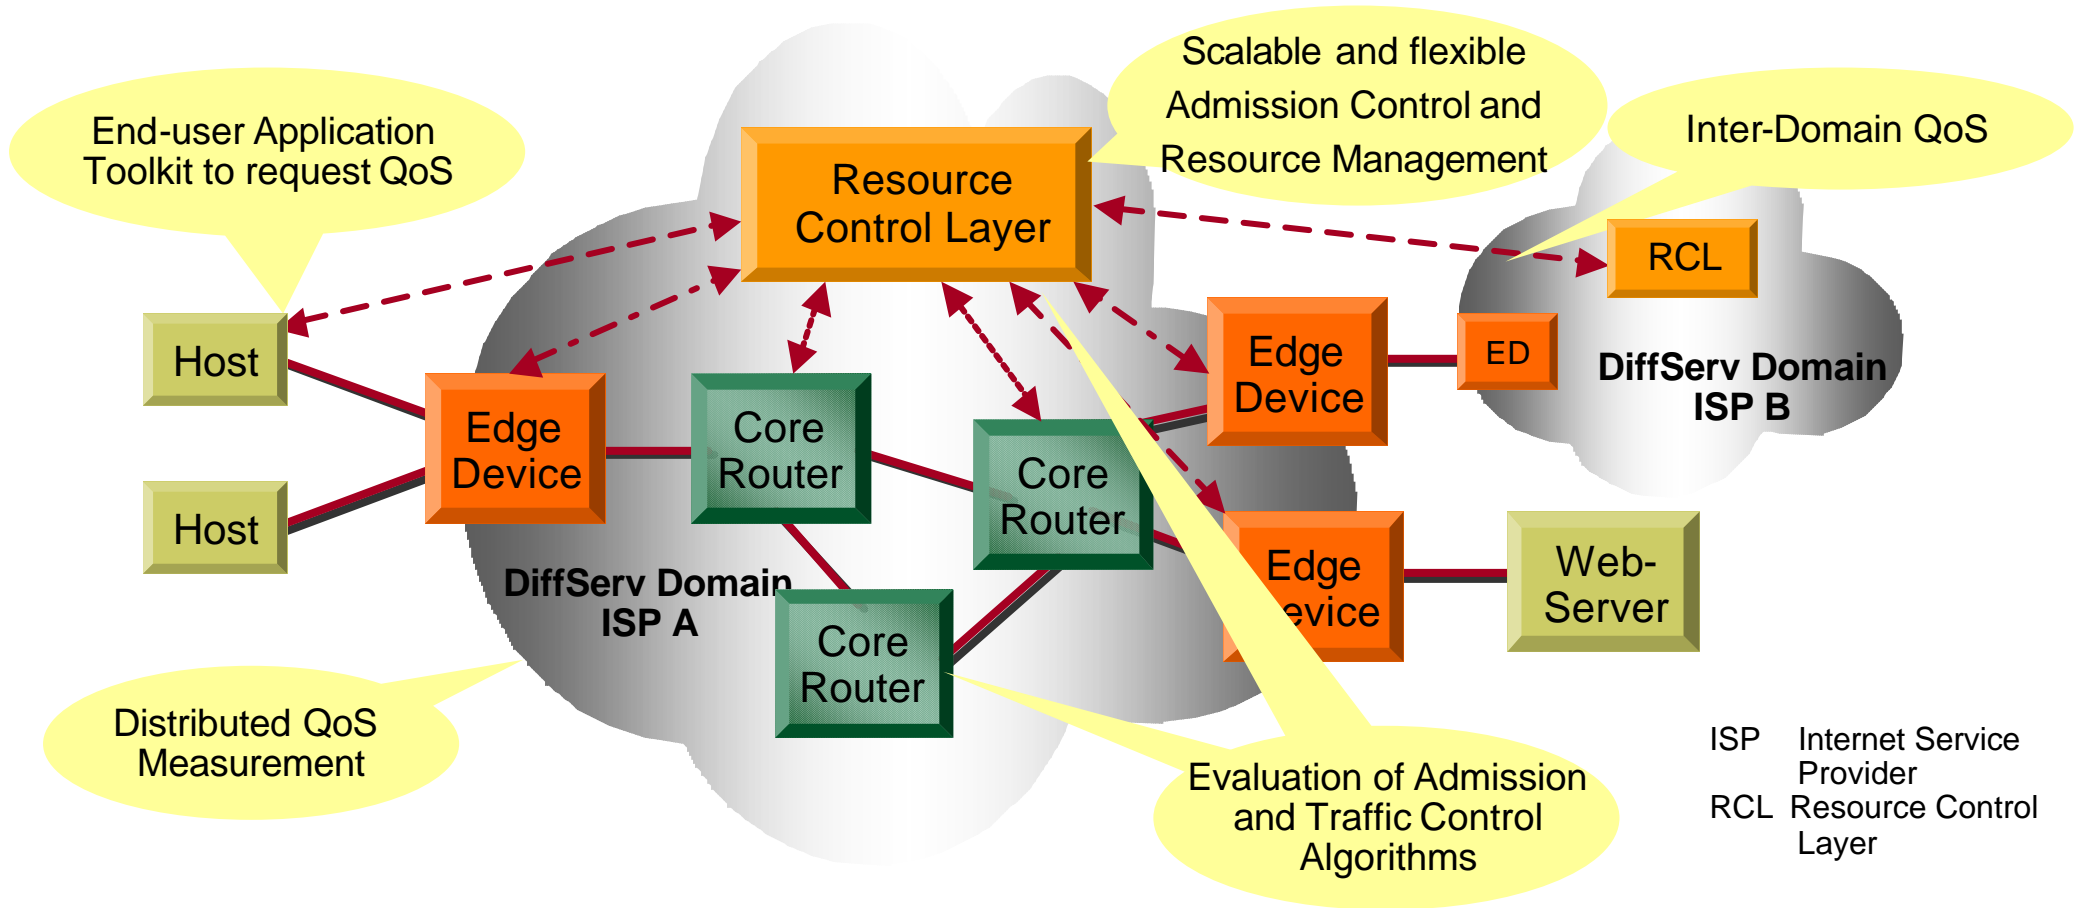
End-user Application Toolkit to request QoS

Resource Control Layer

Scalable and flexible Admission Control and Resource Management

Inter-Domain QoS

RCL

Host

Host

Edge Device

Core Router

Core Router

Edge Device

ED

DiffServ Domain ISP B

Edge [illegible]evice

Web-Server

DiffServ Domain ISP A

Core Router

Distributed QoS Measurement

Evaluation of Admission and Traffic Control Algorithms

ISP Internet Service Provider
RCL Resource Control Layer